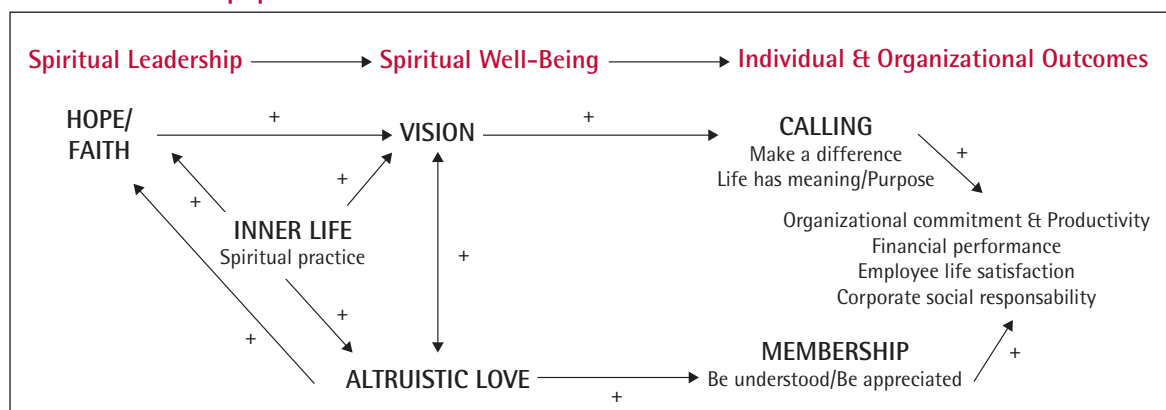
Spiritual Leadership → Spiritual Well-Being → Individual & Organizational Outcomes

HOPE/ FAITH

+

VISION

+

CALLING
Make a difference
Life has meaning/Purpose

+

+

+

INNER LIFE
Spiritual practice

+

Organizational commitment & Productivity
Financial performance
Employee life satisfaction
Corporate social responsability

+

+

MEMBERSHIP

+

ALTRUISTIC LOVE

Be understood/Be appreciated

+